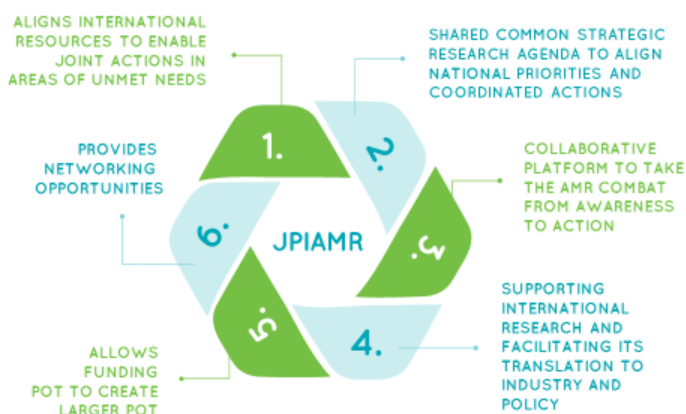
ALIGNS INTERNATIONAL RESOURCES TO ENABLE JOINT ACTIONS IN AREAS OF UNMET NEEDS

SHARED COMMON STRATEGIC RESEARCH AGENDA TO ALIGN NATIONAL PRIORITIES AND COORDINATED ACTIONS

COLLABORATIVE PLATFORM TO TAKE THE AMR COMBAT FROM AWARENESS TO ACTION

SUPPORTING INTERNATIONAL RESEARCH AND FACILITATING ITS TRANSLATION TO INDUSTRY AND POLICY

ALLOWS FUNDING POT TO CREATE LARGER POT

PROVIDES NETWORKING OPPORTUNITIES

1.

2.

3.

4.

5.

6.

JPIAMR